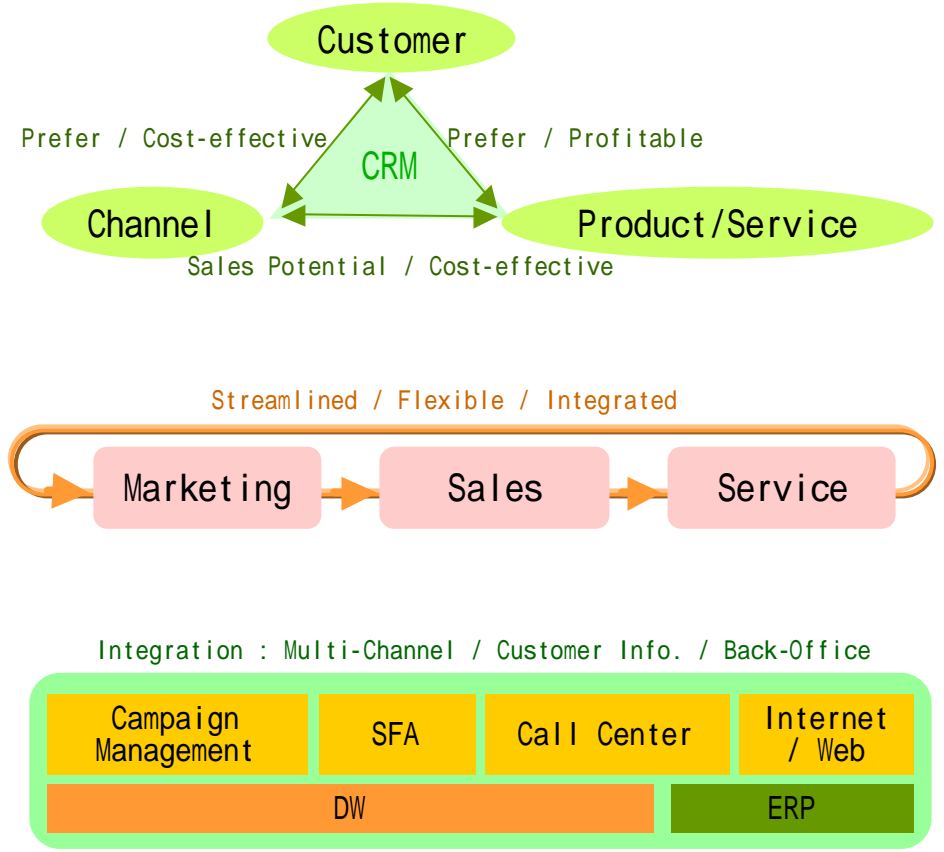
Customer

Prefer / Cost-effective

CRM

Prefer / Profitable

Channel

Product/Service

Sales Potential / Cost-effective

Streamlined / Flexible / Integrated

Marketing

Sales

Service

Integration : Multi-Channel / Customer Info. / Back-Office

Campaign Management

SFA

Call Center

Internet / Web

DW

ERP